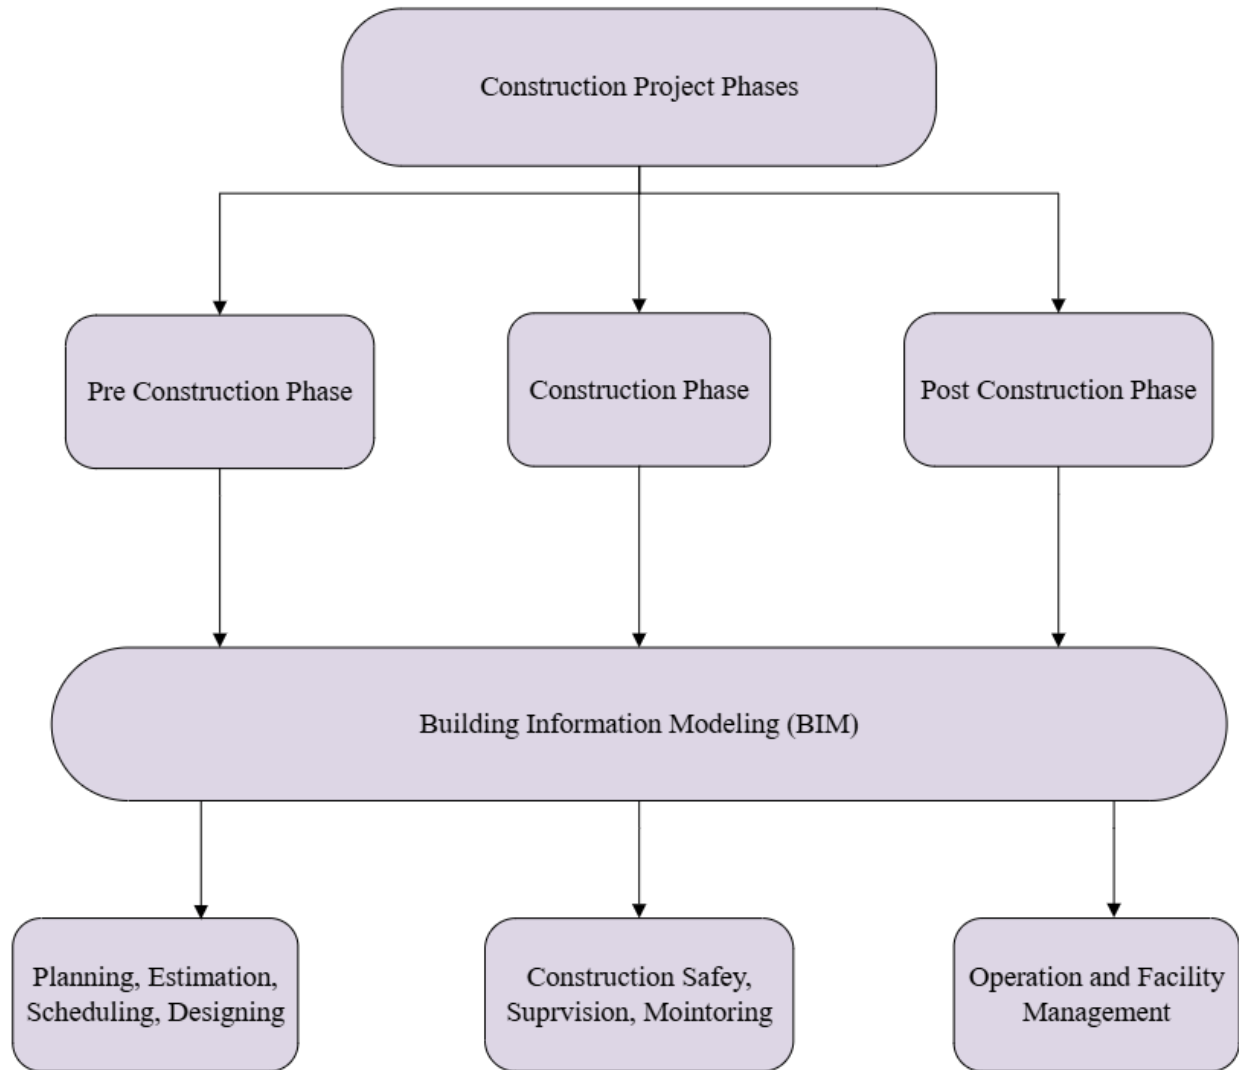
Construction Project Phases

Pre Construction Phase

Construction Phase

Post Construction Phase

Building Information Modeling (BIM)

Planning, Estimation, Scheduling, Designing

Construction Safey, Suprvision, Mointoring

Operation and Facility Management